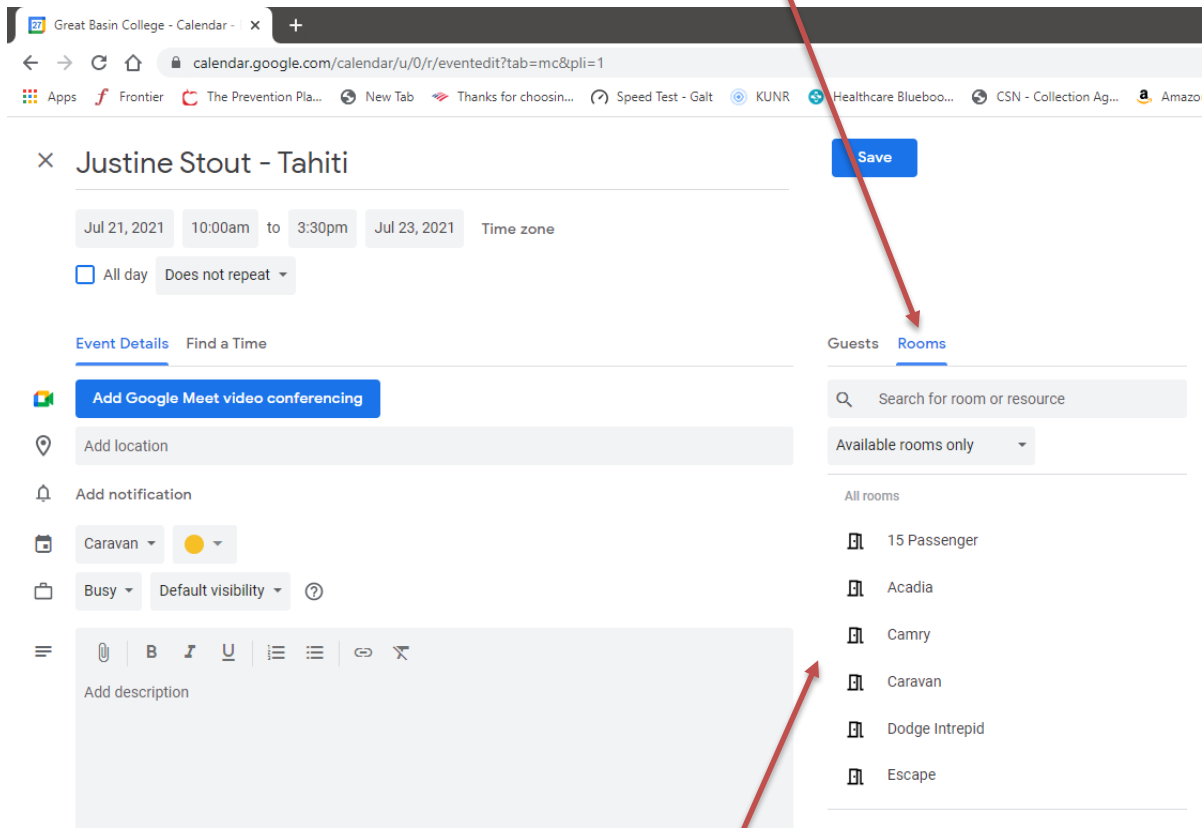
27 Great Basin College - Calendar -

calendar.google.com/calendar/u/0/r/eventedit?tab=mc&pli=1

Apps Frontier The Prevention Pla... New Tab Thanks for choosin... Speed Test - Galt KUNR Healthcare Blueboo... CSN - Collection Ag... Amazo

Justine Stout - Tahiti

Save

Jul 21, 2021 10:00am to 3:30pm Jul 23, 2021 Time zone

All day Does not repeat

Event Details Find a Time

Add Google Meet video conferencing

Add location

Add notification

Caravan

Busy Default visibility

B I U

Add description

Guests Rooms

Search for room or resource

Available rooms only

All rooms

15 Passenger

Acadia

Camry

Caravan

Dodge Intrepid

Escape